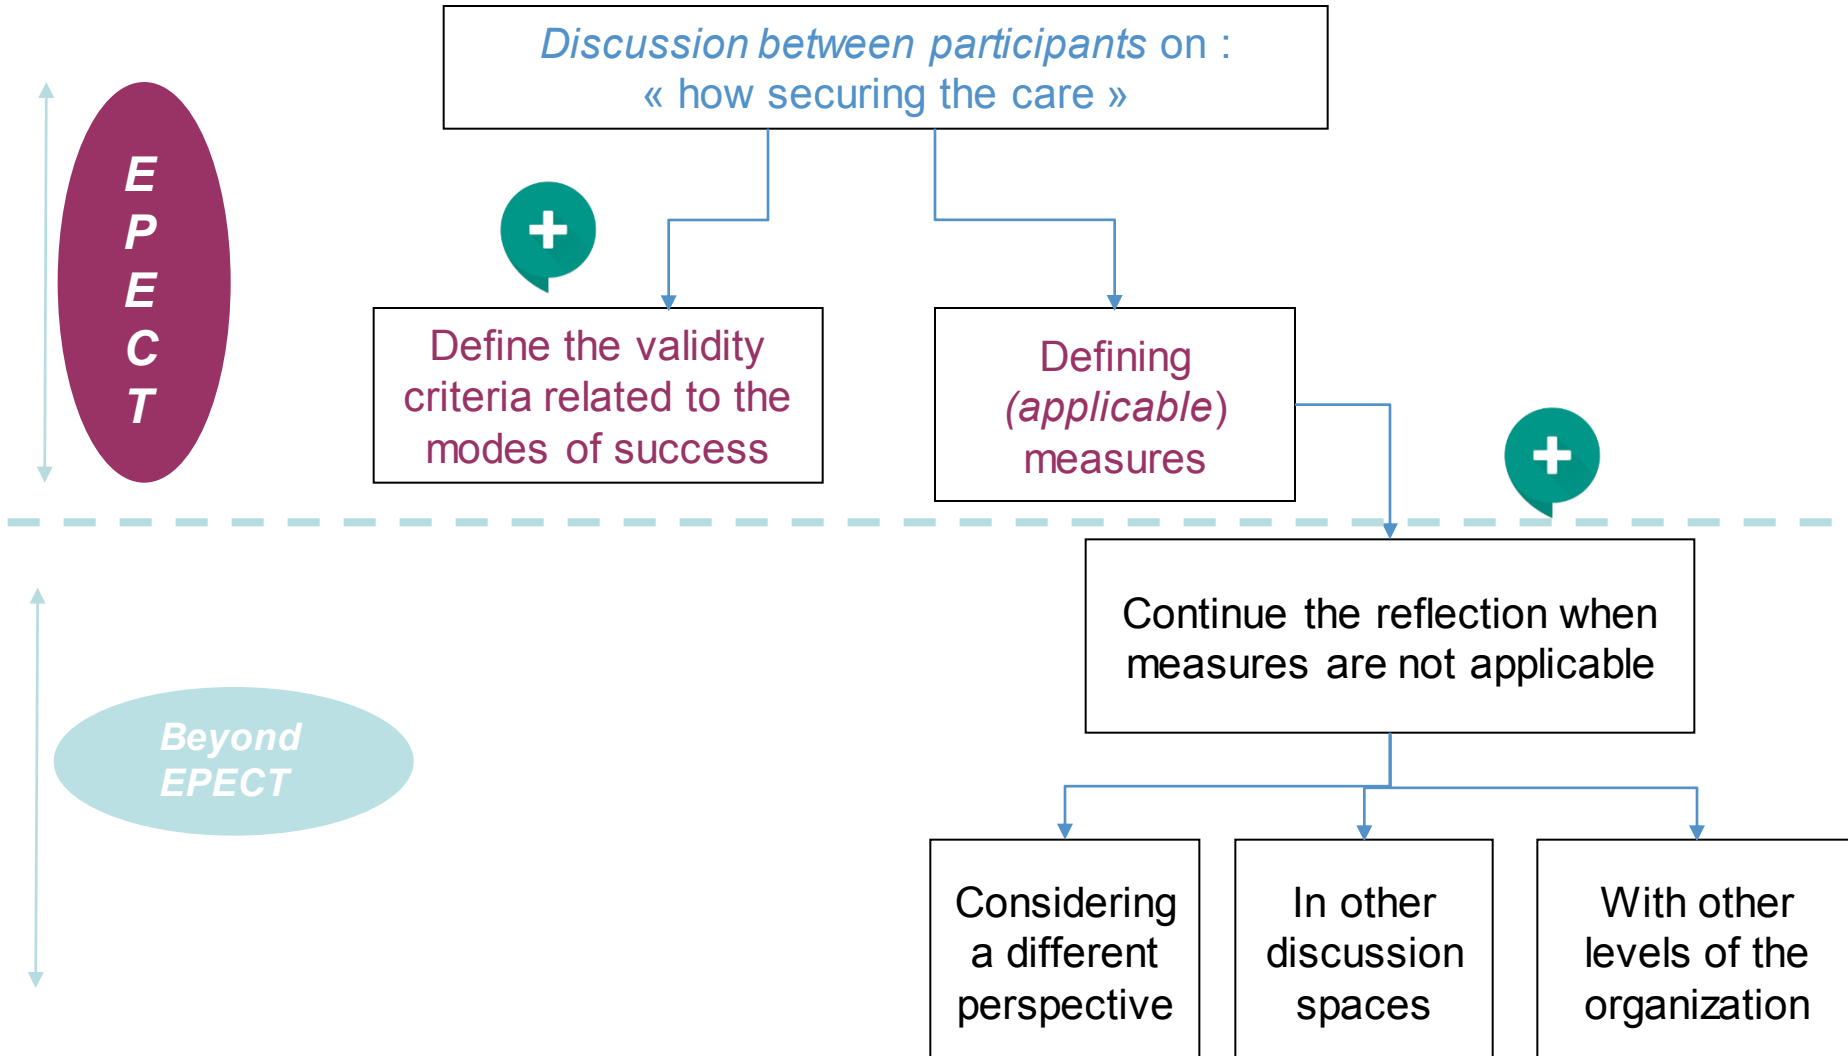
Discussion between participants on :
« how securing the care »

E
P
E
C
T

Define the validity criteria related to the modes of success

Defining (applicable) measures

Continue the reflection when measures are not applicable

Beyond EPECT

Considering a different perspective

In other discussion spaces

With other levels of the organization